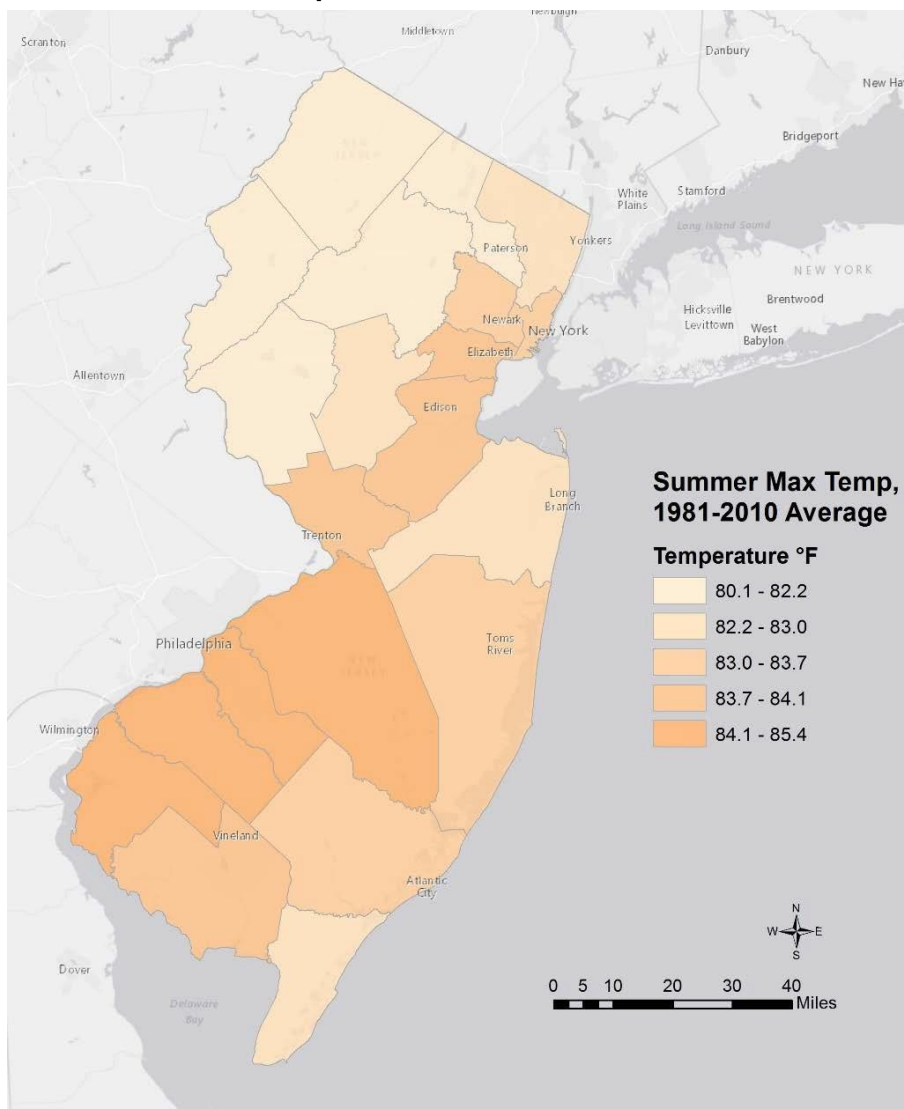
Newburgh
Scranton
Middletown
Danbury
New Hav
Bridgeport
White Plains
Stamford
Long Island Sound
Paterson
Yonkers
NEW YORK
Brentwood
Hicksville
Levittown
West Babylon
Newark
New York
Elizabeth
Allentown
Edison
Summer Max Temp, 1981-2010 Average
Long Branch
Temperature °F
Trenton
80.1 - 82.2
82.2 - 83.0
83.0 - 83.7
83.7 - 84.1
84.1 - 85.4
Philadelphia
Toms River
Wilmington
Vineland
Atlantic City
N
W
E
S
Dover
0 5 10 20 30 40
Miles
Delaware Bay